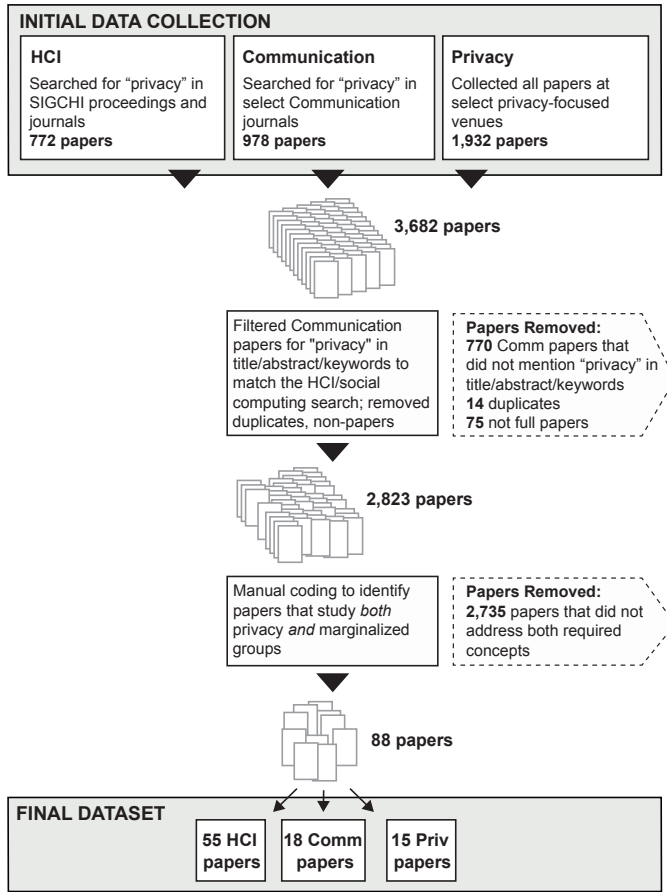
INITIAL DATA COLLECTION

HCI
Searched for "privacy" in SIGCHI proceedings and journals
772 papers

Communication
Searched for "privacy" in select Communication journals
978 papers

Privacy
Collected all papers at select privacy-focused venues
1,932 papers

3,682 papers

Filtered Communication papers for "privacy" in title/abstract/keywords to match the HCI/social computing search; removed duplicates, non-papers

Papers Removed:
770 Comm papers that did not mention "privacy" in title/abstract/keywords
14 duplicates
75 not full papers

2,823 papers

Manual coding to identify papers that study both privacy and marginalized groups

Papers Removed:
2,735 papers that did not address both required concepts

88 papers

FINAL DATASET

55 HCI papers

18 Comm papers

15 Priv papers